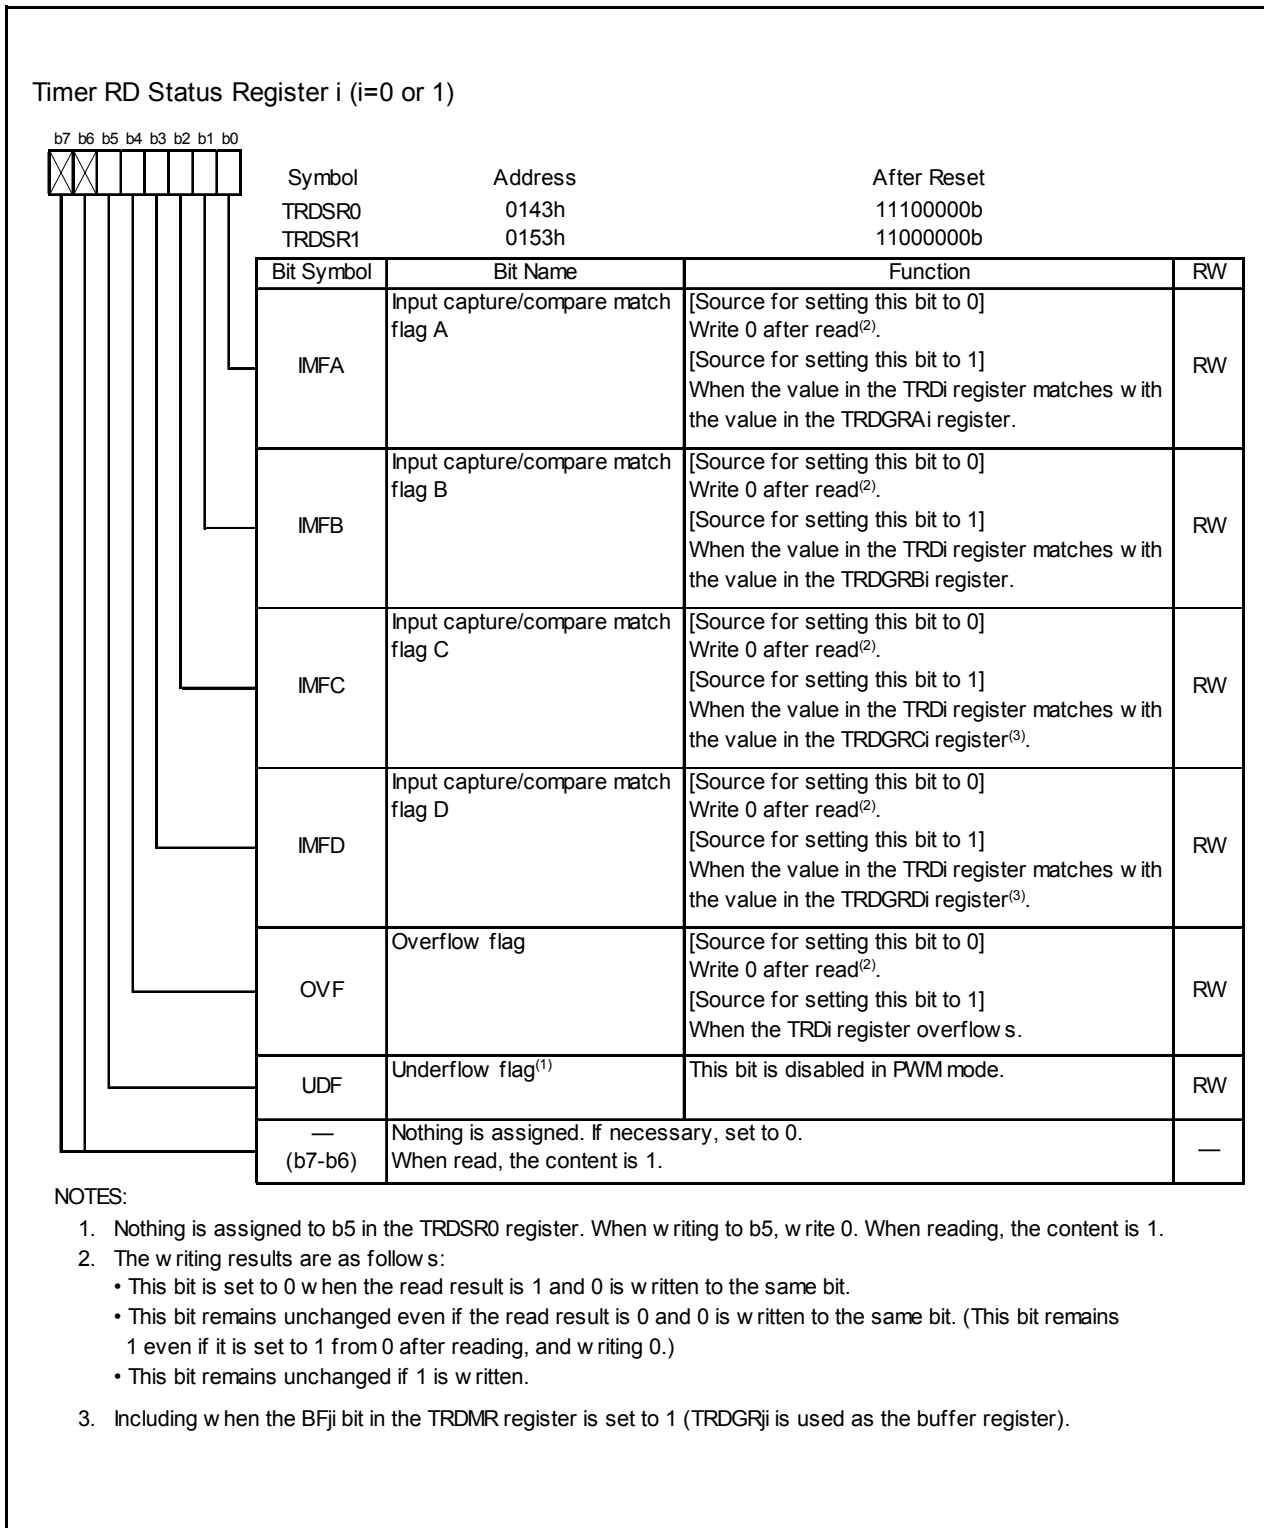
Timer RD Status Register i (i=0 or 1)

b7 b6 b5 b4 b3 b2 b1 b0

| Symbol | Address | After Reset |
|---|---|---|
| TRDSR0 | 0143h | 11100000b |
| TRDSR1 | 0153h | 11000000b |

| Bit Symbol | Bit Name | Function | RW |
|---|---|---|---|
| IMFA | Input capture/compare match flag A | [Source for setting this bit to 0] Write 0 after read$^{(2)}$. [Source for setting this bit to 1] When the value in the TRDi register matches with the value in the TRDGRAi register. | RW |
| IMFB | Input capture/compare match flag B | [Source for setting this bit to 0] Write 0 after read$^{(2)}$. [Source for setting this bit to 1] When the value in the TRDi register matches with the value in the TRDGRBi register. | RW |
| IMFC | Input capture/compare match flag C | [Source for setting this bit to 0] Write 0 after read$^{(2)}$. [Source for setting this bit to 1] When the value in the TRDi register matches with the value in the TRDGRCi register$^{(3)}$. | RW |
| IMFD | Input capture/compare match flag D | [Source for setting this bit to 0] Write 0 after read$^{(2)}$. [Source for setting this bit to 1] When the value in the TRDi register matches with the value in the TRDGRDi register$^{(3)}$. | RW |
| OVF | Overflow flag | [Source for setting this bit to 0] Write 0 after read$^{(2)}$. [Source for setting this bit to 1] When the TRDi register overflows. | RW |
| UDF | Underflow flag$^{(1)}$ | This bit is disabled in PWM mode. | RW |
| — (b7-b6) | Nothing is assigned. If necessary, set to 0. When read, the content is 1. | | — |

NOTES:
1. Nothing is assigned to b5 in the TRDSR0 register. When writing to b5, write 0. When reading, the content is 1.
2. The writing results are as follows:
• This bit is set to 0 when the read result is 1 and 0 is written to the same bit.
• This bit remains unchanged even if the read result is 0 and 0 is written to the same bit. (This bit remains 1 even if it is set to 1 from 0 after reading, and writing 0.)
• This bit remains unchanged if 1 is written.
3. Including when the BFji bit in the TRDMR register is set to 1 (TRDGRji is used as the buffer register).